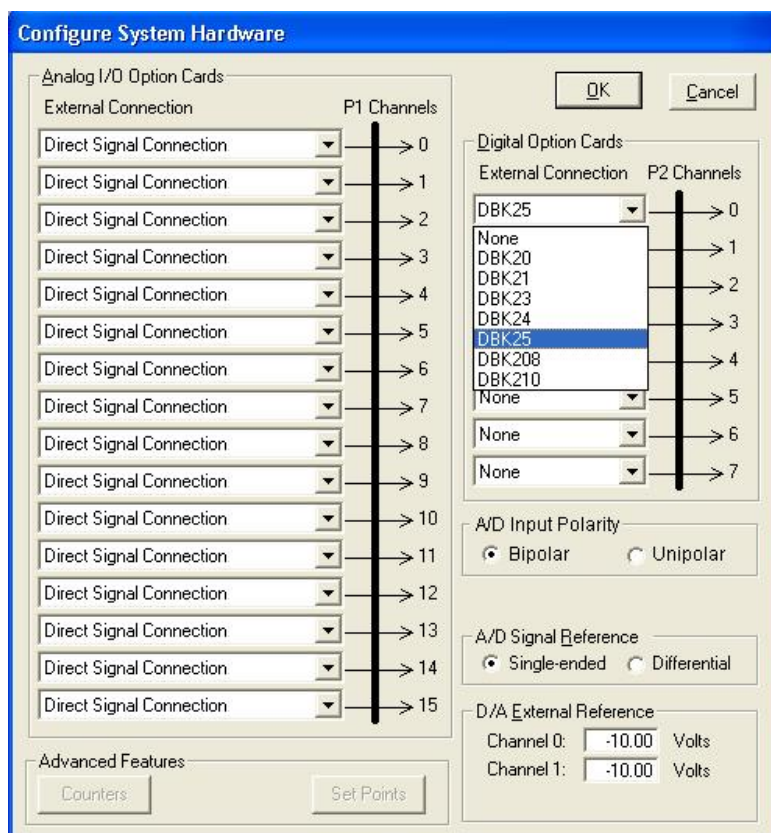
Configure System Hardware

Analog I/O Option Cards
External Connection
P1 Channels

Direct Signal Connection 0
Direct Signal Connection 1
Direct Signal Connection 2
Direct Signal Connection 3
Direct Signal Connection 4
Direct Signal Connection 5
Direct Signal Connection 6
Direct Signal Connection 7
Direct Signal Connection 8
Direct Signal Connection 9
Direct Signal Connection 10
Direct Signal Connection 11
Direct Signal Connection 12
Direct Signal Connection 13
Direct Signal Connection 14
Direct Signal Connection 15

Advanced Features
Counters
Set Points

OK
Cancel

Digital Option Cards
External Connection
P2 Channels

DBK25 0
None
DBK20
DBK21
DBK23
DBK24
DBK25
DBK208
DBK210
1
2
3
4
None 5
None 6
None 7

A/D Input Polarity
Bipolar
Unipolar

A/D Signal Reference
Single-ended
Differential

D/A External Reference
Channel 0: -10.00 Volts
Channel 1: -10.00 Volts